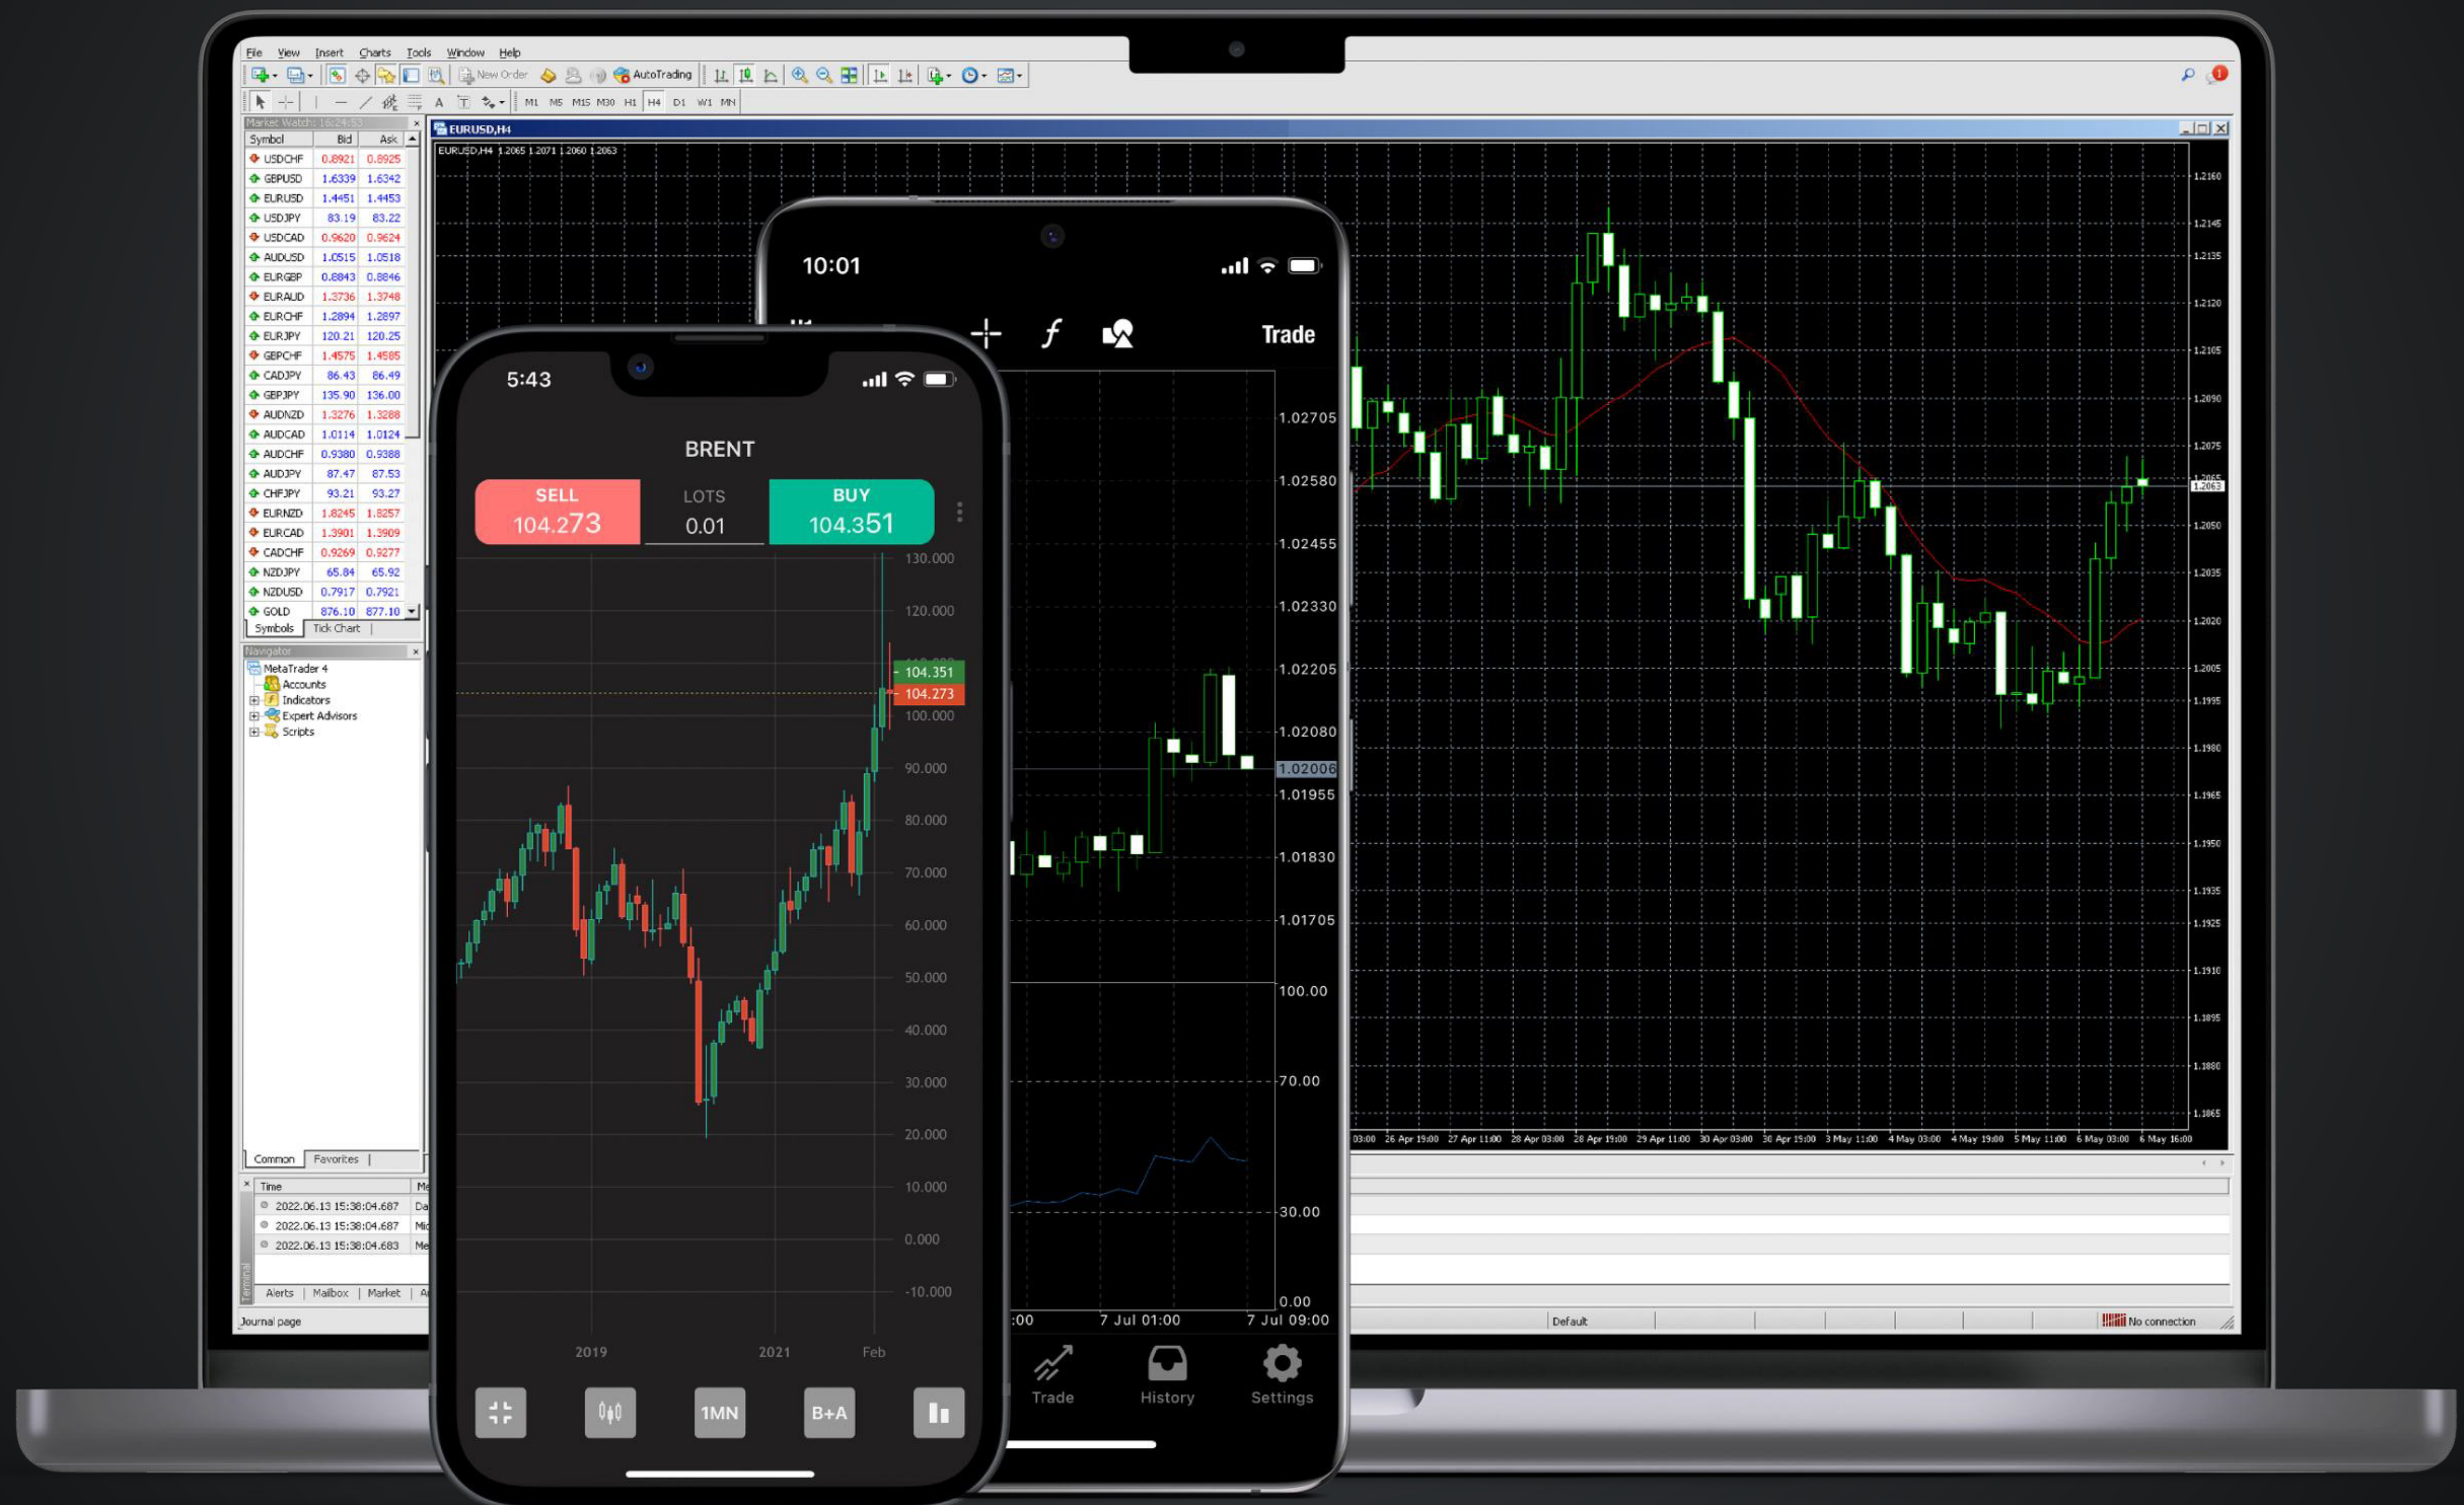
File View Insert Charts Tools Window Help

New Order AutoTrading

M1 M5 M15 M30 H1 H4 D1 W1 MN

Market Watch: 16:24:53

| Symbol | Bid | Ask |
|---|---|---|
| USDCHF | 0.8921 | 0.8925 |
| GBPUSD | 1.6339 | 1.6342 |
| EURUSD | 1.4451 | 1.4453 |
| USDJPY | 83.19 | 83.22 |
| USDCAD | 0.9620 | 0.9624 |
| AUDUSD | 1.0515 | 1.0518 |
| EURGBP | 0.8843 | 0.8846 |
| EURAUD | 1.3736 | 1.3748 |
| EURCHF | 1.2894 | 1.2897 |
| EURJPY | 120.21 | 120.25 |
| GBPCHF | 1.4575 | 1.4585 |
| CADJPY | 86.43 | 86.49 |
| GBPJPY | 135.90 | 136.00 |
| AUDNZD | 1.3276 | 1.3288 |
| AUDCAD | 1.0114 | 1.0124 |
| AUDCHF | 0.9380 | 0.9388 |
| AUDJPY | 87.47 | 87.53 |
| CHFJPY | 93.21 | 93.27 |
| EURNZD | 1.8245 | 1.8257 |
| EURCAD | 1.3901 | 1.3909 |
| CADCHF | 0.9269 | 0.9277 |
| NZDJPY | 65.84 | 65.92 |
| NZDUSD | 0.7917 | 0.7921 |
| GOLD | 876.10 | 877.10 |

Symbols Tick Chart

Navigator
MetaTrader 4
Accounts
Indicators
Expert Advisors
Scripts

Common Favorites

Time
2022.06.13 15:38:04.687
2022.06.13 15:38:04.687
2022.06.13 15:38:04.683

Alerts Mailbox Market

Journal page

EURUSD,H4
EURUSD,H4 1.2065 1.2071 1.2060 1.2063

1.2160 1.2145 1.2135 1.2120 1.2105 1.2090 1.2075 1.2063 1.2050 1.2035 1.2020 1.2005 1.1995 1.1980 1.1965 1.1950 1.1935 1.1925 1.1910 1.1895 1.1880 1.1865

03:00 26 Apr 19:00 27 Apr 11:00 28 Apr 03:00 28 Apr 19:00 29 Apr 11:00 30 Apr 03:00 30 Apr 19:00 3 May 11:00 4 May 03:00 4 May 19:00 5 May 11:00 6 May 03:00 6 May 16:00

Default No connection

10:01
Trade
1.02705 1.02580 1.02455 1.02330 1.02205 1.02080 1.02006 1.01955 1.01830 1.01705
100.00 70.00 30.00 0.00
:00 7 Jul 01:00 7 Jul 09:00
Trade History Settings

5:43
BRENT
SELL 104.273
LOTS 0.01
BUY 104.351
130.000 120.000 104.351 104.273 100.000 90.000 80.000 70.000 60.000 50.000 40.000 30.000 20.000 10.000 0.000 -10.000
2019 2021 Feb
1MN B+A